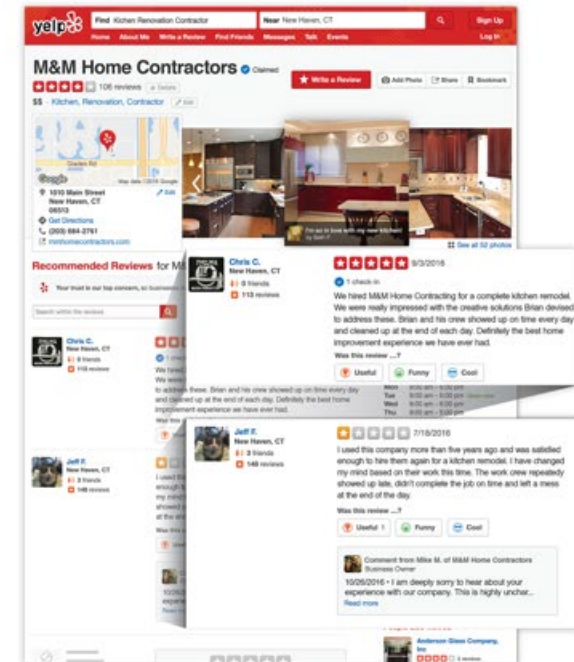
yelp

Find Kitchen Renovation Contractor

Near New Haven, CT

Sign Up

Home About Me Write a Review Find Friends Messages Talk Events

Log In

M&M Home Contractors Claimed

106 reviews Details

$$ · Kitchen, Renovation, Contractor Edit

Write a Review

Add Photo Share Bookmark

Map data ©2016 Google

1010 Main Street
New Haven, CT
06513

Edit

Get Directions

(203) 684-2761

mmhomecontractors.com

I'm so in love with my new kitchen! by Sam F.

See all 52 photos

Recommended Reviews for M&M

Your trust is our top concern, so businesses

Search within the reviews

Chris C.
New Haven, CT
0 friends
113 reviews

Chris C.
New Haven, CT
0 friends
113 reviews

9/3/2016

1 check-in

We hired M&M Home Contracting for a complete kitchen remodel. We were really impressed with the creative solutions Brian devised to address these. Brian and his crew showed up on time every day and cleaned up at the end of each day. Definitely the best home improvement experience we have ever had.

Was this review ...?

Useful Funny Cool

to address these. Brian and his crew showed up on time every day and cleaned up at the end of each day. Definitely the best home improvement experience we have ever had.

Mon 9:00 am - 5:00 pm
Tue 9:00 am - 5:00 pm
Wed 9:00 am - 5:00 pm
Thu 9:00 am - 5:00 pm

Jeff F.
New Haven, CT
3 friends
148 reviews

Jeff F.
New Haven, CT
3 friends
148 reviews

7/18/2016

I used this company more than five years ago and was satisfied enough to hire them again for a kitchen remodel. I have changed my mind based on their work this time. The work crew repeatedly showed up late, didn't complete the job on time and left a mess at the end of the day.

Was this review ...?

Useful 1 Funny Cool

Comment from Mike M. of M&M Home Contractors
Business Owner

10/26/2016 · I am deeply sorry to hear about your experience with our company. This is highly unchar...

Read more

Anderson Glass Company, Inc
5 reviews